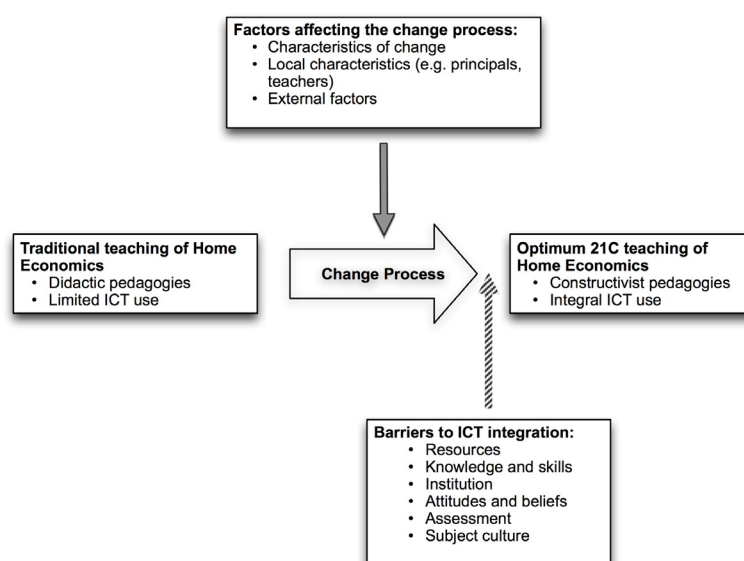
**Factors affecting the change process:**
- Characteristics of change
- Local characteristics (e.g. principals, teachers)
- External factors

**Traditional teaching of Home Economics**
- Didactic pedagogies
- Limited ICT use

Change Process

**Optimum 21C teaching of Home Economics**
- Constructivist pedagogies
- Integral ICT use

**Barriers to ICT integration:**
- Resources
- Knowledge and skills
- Institution
- Attitudes and beliefs
- Assessment
- Subject culture